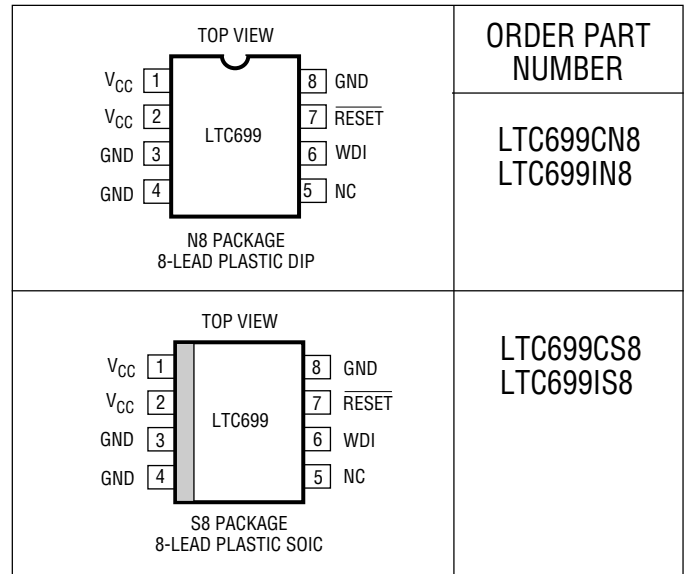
| TOP VIEW<br>$V_{CC}$ 1 &nbsp; 8 GND<br>$V_{CC}$ 2 &nbsp; 7 $\overline{RESET}$<br>GND 3 &nbsp; LTC699 &nbsp; 6 WDI<br>GND 4 &nbsp; 5 NC<br>N8 PACKAGE<br>8-LEAD PLASTIC DIP | ORDER PART NUMBER<br><br>LTC699CN8<br>LTC699IN8 |
|---|---|
| TOP VIEW<br>$V_{CC}$ 1 &nbsp; 8 GND<br>$V_{CC}$ 2 &nbsp; 7 $\overline{RESET}$<br>GND 3 &nbsp; LTC699 &nbsp; 6 WDI<br>GND 4 &nbsp; 5 NC<br>S8 PACKAGE<br>8-LEAD PLASTIC SOIC | LTC699CS8<br>LTC699IS8 |